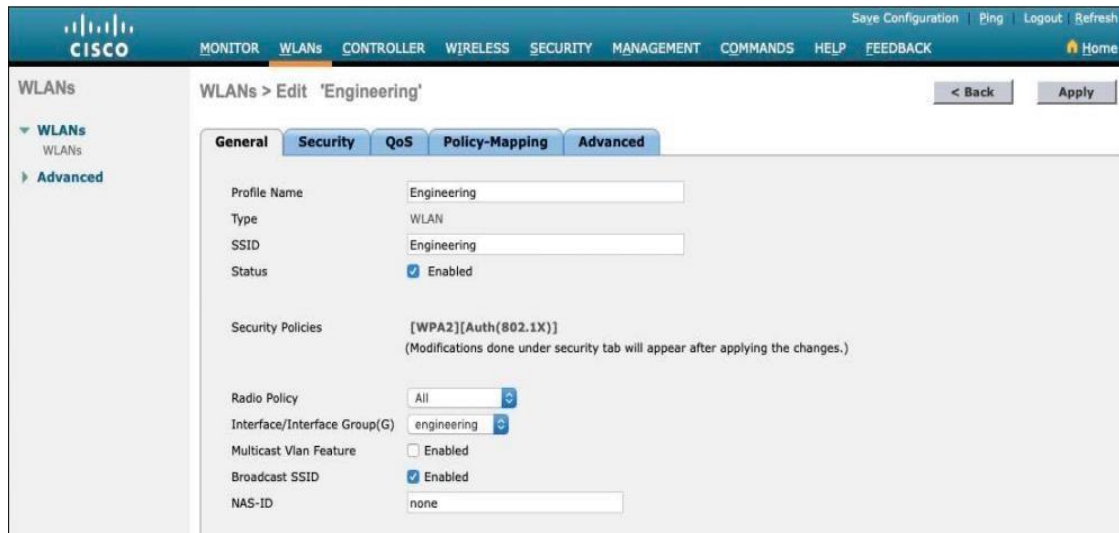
cisco

Save Configuration | Ping | Logout | Refresh

MONITOR WLANs CONTROLLER WIRELESS SECURITY MANAGEMENT COMMANDS HELP FEEDBACK

Home

WLANs

WLANs
WLANs

Advanced

WLANs > Edit 'Engineering'

< Back

Apply

General Security QoS Policy-Mapping Advanced

Profile Name Engineering

Type WLAN

SSID Engineering

Status Enabled

Security Policies [WPA2][Auth(802.1X)]

(Modifications done under security tab will appear after applying the changes.)

Radio Policy All

Interface/Interface Group(G) engineering

Multicast Vlan Feature Enabled

Broadcast SSID Enabled

NAS-ID none